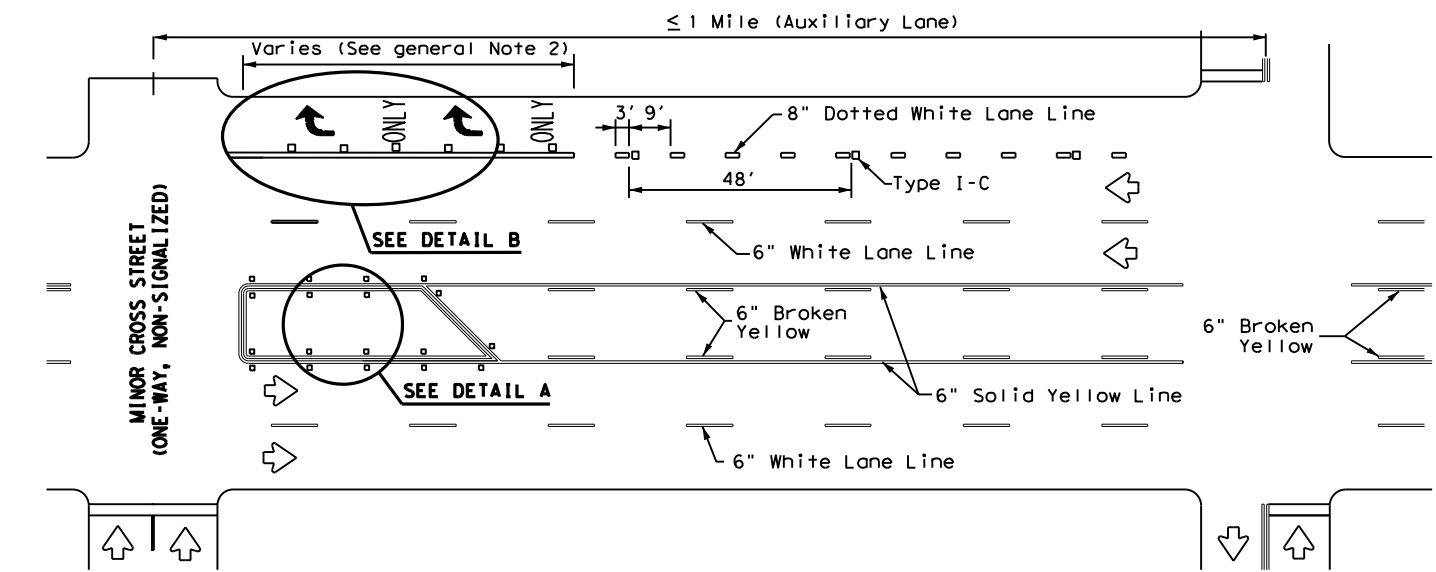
$\leq$ 1 Mile (Auxiliary Lane)

Varies (See general Note 2)

ONLY

ONLY

3' 9'

8" Dotted White Lane Line

48'

Type I-C

SEE DETAIL B

6" White Lane Line

MINOR CROSS STREET
(ONE-WAY, NON-SIGNALIZED)

6" Broken Yellow

6" Broken Yellow

SEE DETAIL A

6" Solid Yellow Line

6" White Lane Line